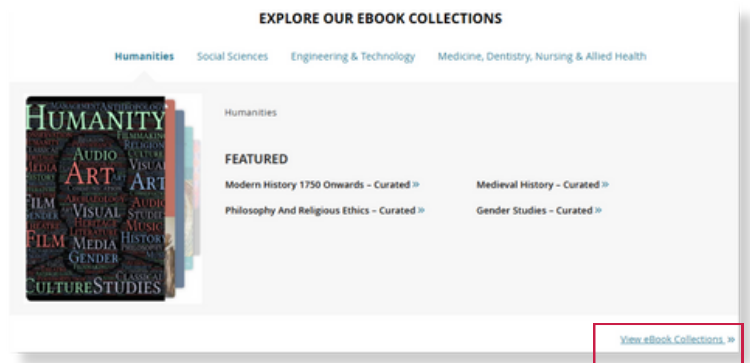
EXPLORE OUR EBOOK COLLECTIONS

Humanities Social Sciences Engineering & Technology Medicine, Dentistry, Nursing & Allied Health

HUMANITY ART AUDIO VISUAL FILM MEDIA GENDER CULTURE STUDIES

Humanities

FEATURED

Modern History 1750 Onwards – Curated »

Medieval History – Curated »

Philosophy And Religious Ethics – Curated »

Gender Studies – Curated »

View eBook Collections »